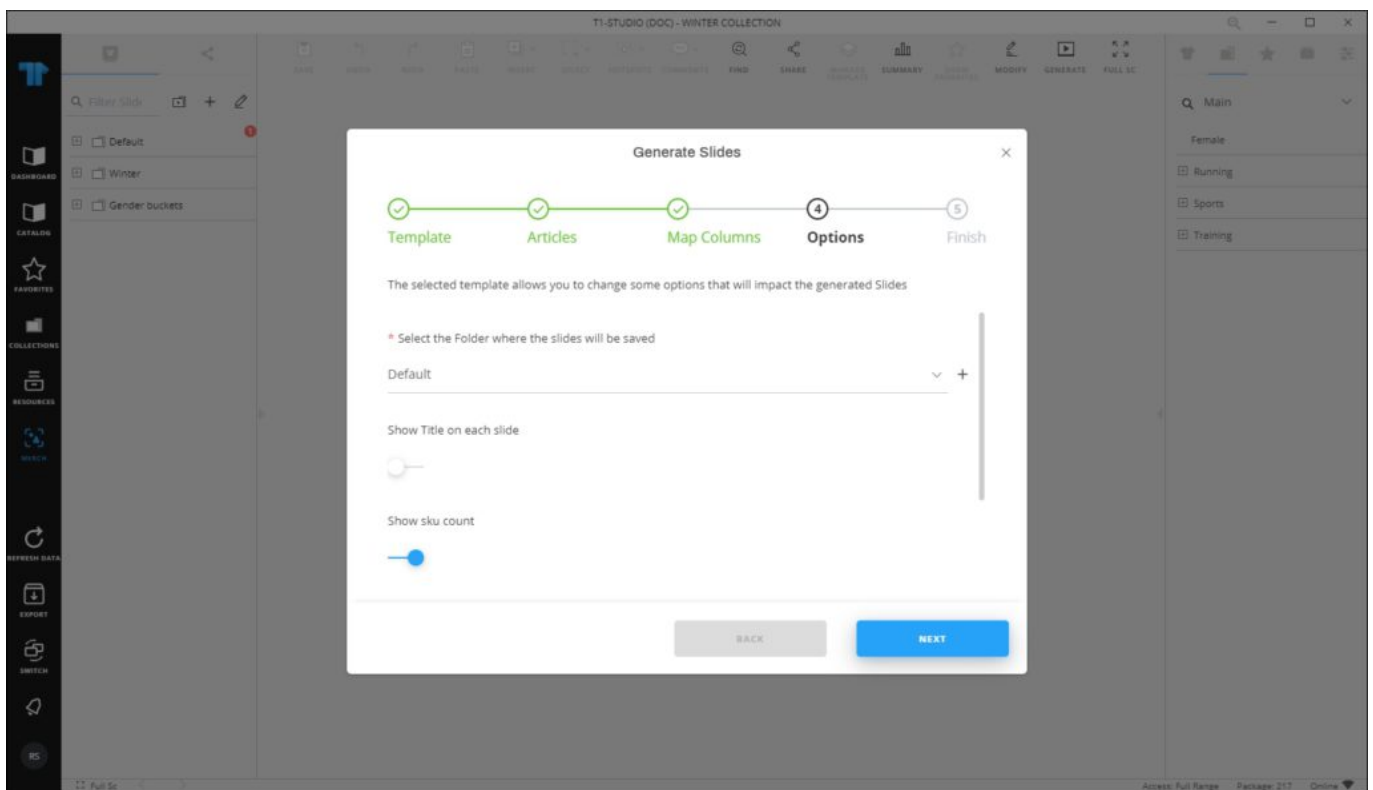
T1-STUDIO (DOC) - WINTER COLLECTION

DASHBOARD
CATALOG
FAVORITES
COLLECTIONS
RESOURCES
MERCH
REFRESH DATA
EXPORT
SWITCH
RS

Filter Slide

Default
Winter
Gender buckets

FIND
SHARE
SUMMARY
MODIFY
GENERATE
FULL SC

Main
Female
Running
Sports
Training

Generate Slides

Template
Articles
Map Columns
4
Options
5
Finish

The selected template allows you to change some options that will impact the generated Slides

* Select the Folder where the slides will be saved

Default

Show Title on each slide

Show sku count

BACK
NEXT

Full Sc

Access: Full Range Package: 217 Online